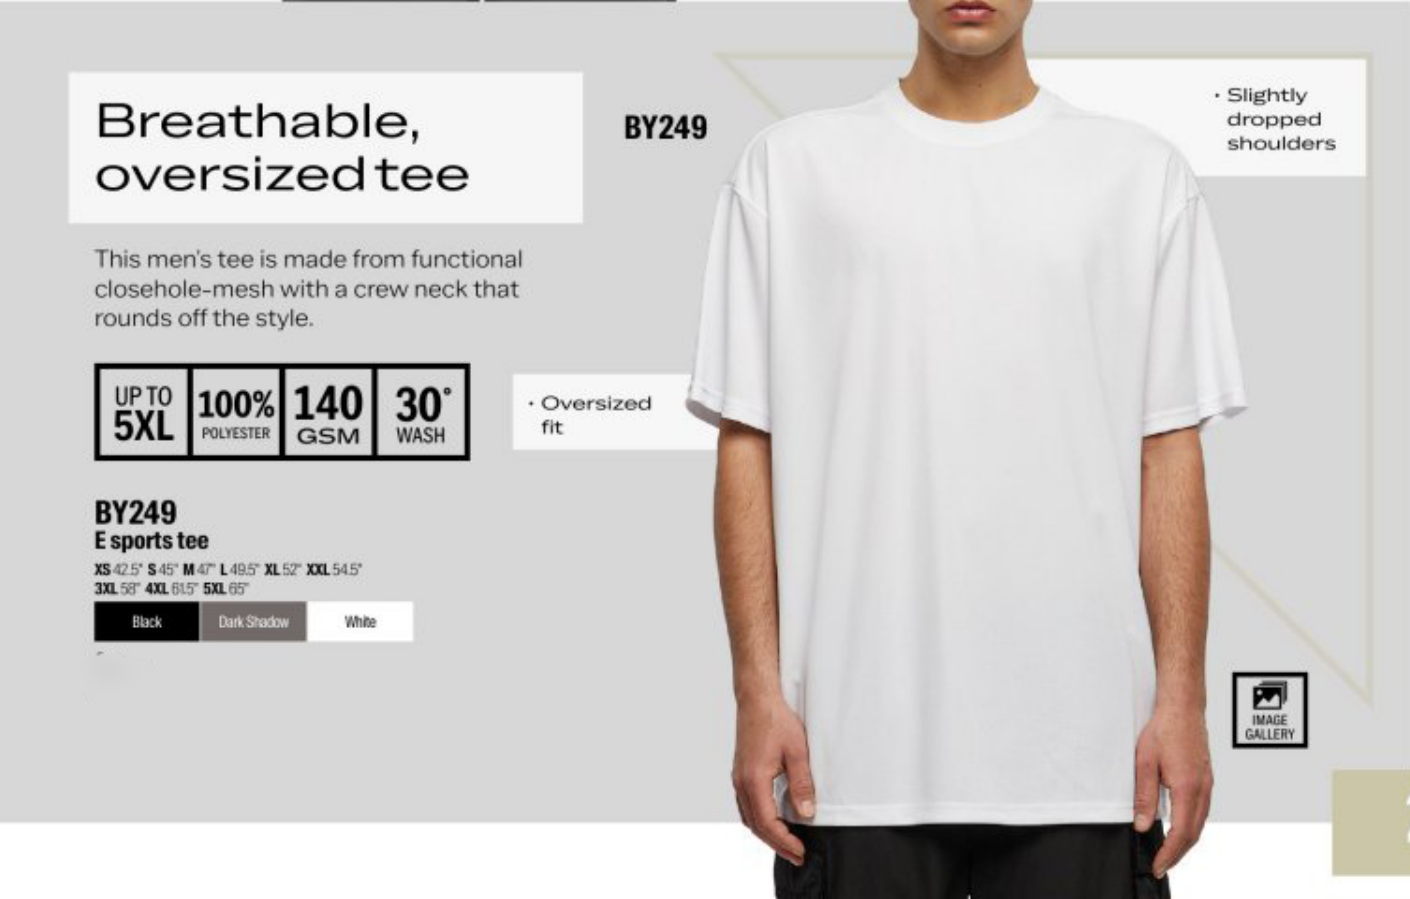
Breathable, oversized tee

BY249

· Slightly dropped shoulders

This men's tee is made from functional closehole-mesh with a crew neck that rounds off the style.

UP TO 5XL | 100% POLYESTER | 140 GSM | 30° WASH

· Oversized fit

BY249
E sports tee
XS 42.5" S 45" M 47" L 49.5" XL 52" XXL 54.5"
3XL 58" 4XL 61.5" 5XL 65"

Black | Dark Shadow | White

IMAGE GALLERY